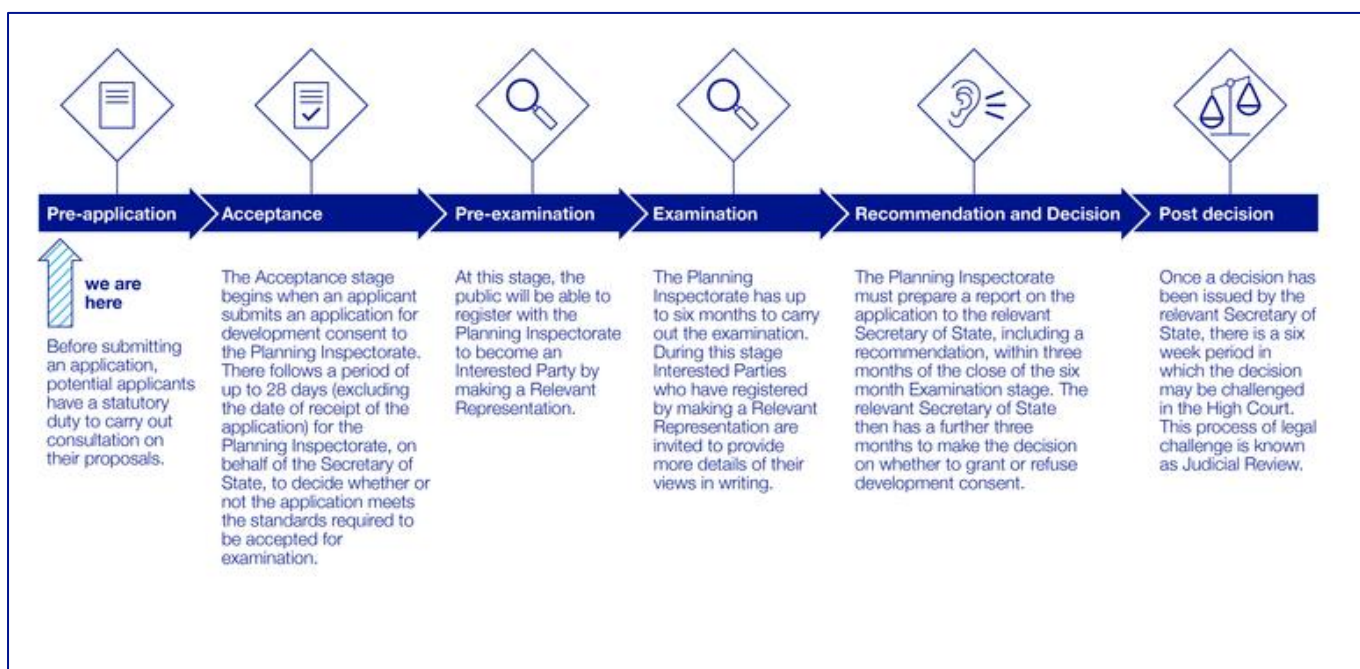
Pre-application

Acceptance

Pre-examination

Examination

Recommendation and Decision

Post decision

we are here

Before submitting an application, potential applicants have a statutory duty to carry out consultation on their proposals.

The Acceptance stage begins when an applicant submits an application for development consent to the Planning Inspectorate. There follows a period of up to 28 days (excluding the date of receipt of the application) for the Planning Inspectorate, on behalf of the Secretary of State, to decide whether or not the application meets the standards required to be accepted for examination.

At this stage, the public will be able to register with the Planning Inspectorate to become an Interested Party by making a Relevant Representation.

The Planning Inspectorate has up to six months to carry out the examination. During this stage Interested Parties who have registered by making a Relevant Representation are invited to provide more details of their views in writing.

The Planning Inspectorate must prepare a report on the application to the relevant Secretary of State, including a recommendation, within three months of the close of the six month Examination stage. The relevant Secretary of State then has a further three months to make the decision on whether to grant or refuse development consent.

Once a decision has been issued by the relevant Secretary of State, there is a six week period in which the decision may be challenged in the High Court. This process of legal challenge is known as Judicial Review.